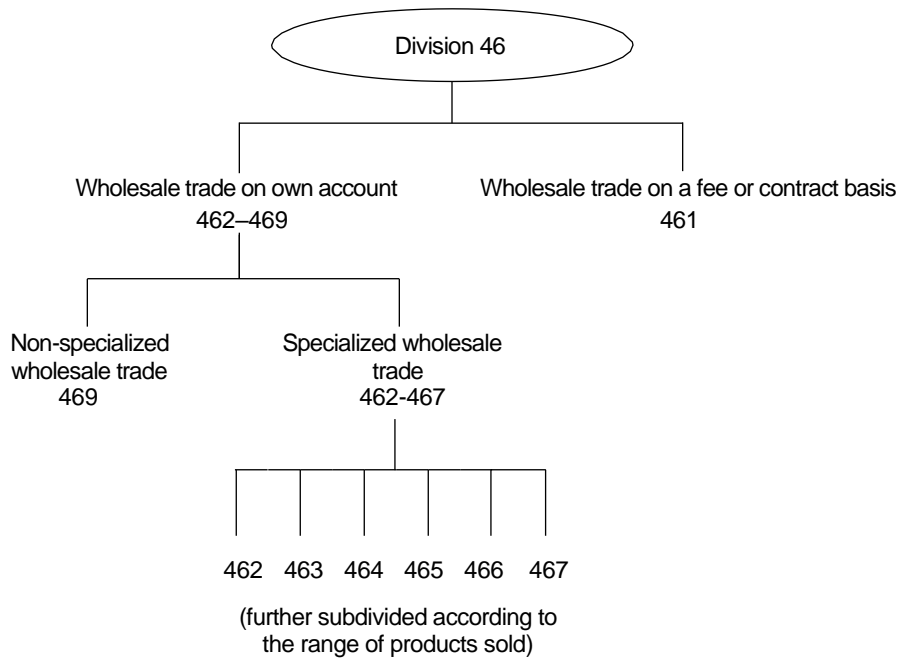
Division 46

Wholesale trade on own account
462–469

Wholesale trade on a fee or contract basis
461

Non-specialized wholesale trade
469

Specialized wholesale trade
462-467

462 463 464 465 466 467

(further subdivided according to the range of products sold)